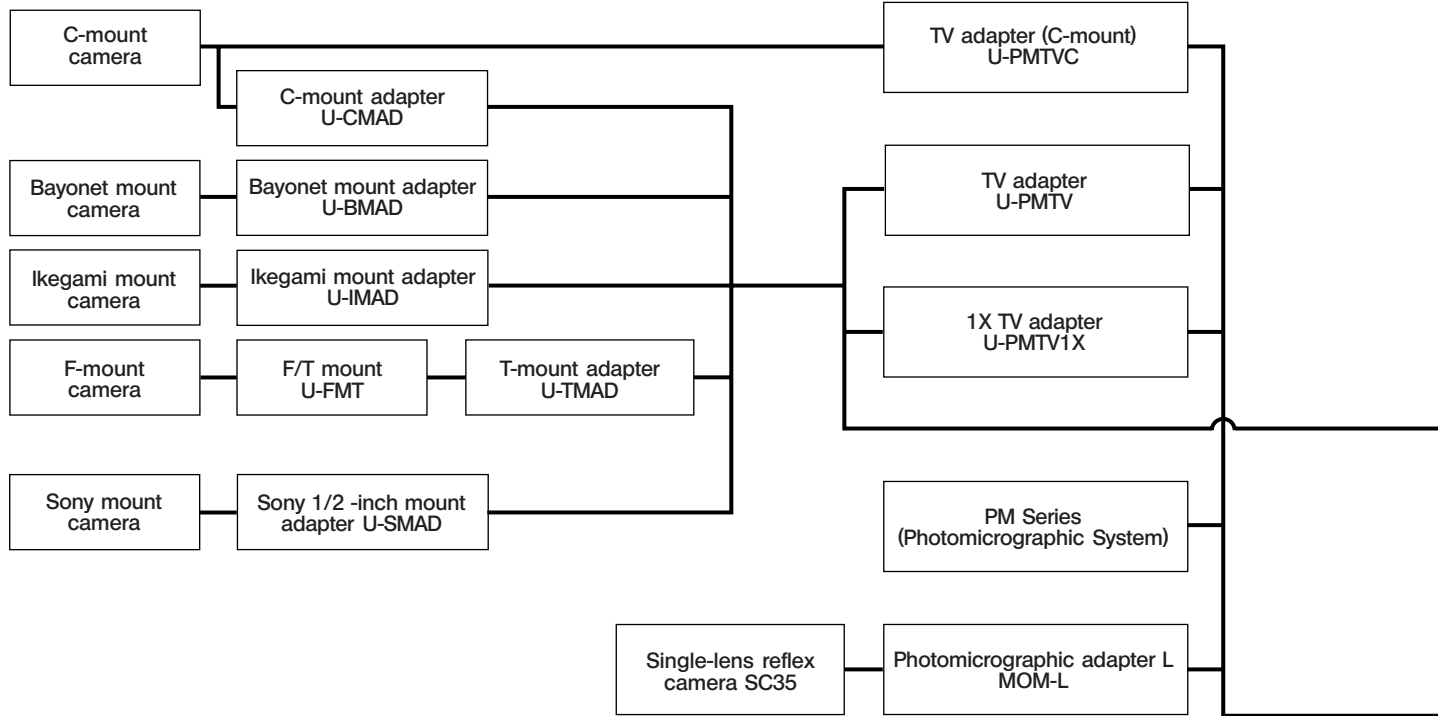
C-mount camera

C-mount adapter U-CMAD

Bayonet mount camera

Bayonet mount adapter U-BMAD

Ikegami mount camera

Ikegami mount adapter U-IMAD

F-mount camera

F/T mount U-FMT

T-mount adapter U-TMAD

Sony mount camera

Sony 1/2 -inch mount adapter U-SMAD

TV adapter (C-mount) U-PMTVC

TV adapter U-PMTV

1X TV adapter U-PMTV1X

PM Series (Photomicrographic System)

Single-lens reflex camera SC35

Photomicrographic adapter L MOM-L